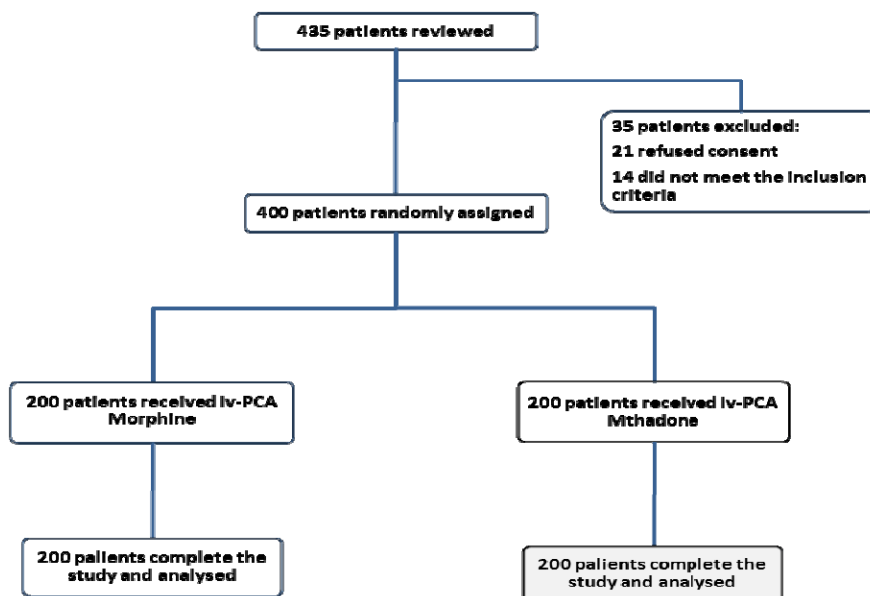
435 patients reviewed

35 patients excluded:
21 refused consent
14 did not meet the inclusion criteria

400 patients randomly assigned

200 patients received iv-PCA Morphine

200 patients received iv-PCA Mthadone

200 patients complete the study and analysed

200 patients complete the study and analysed